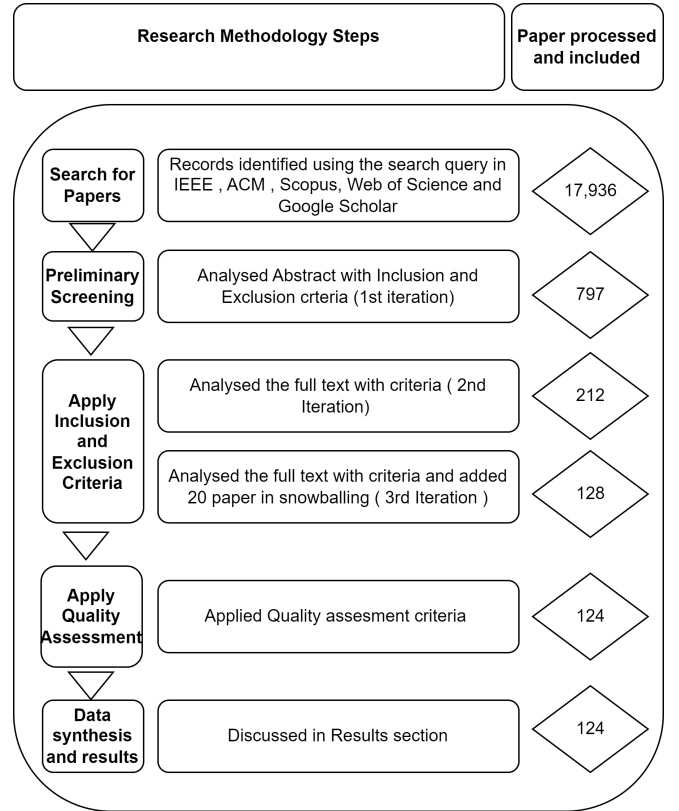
Research Methodology Steps

Paper processed and included

Search for Papers

Records identified using the search query in IEEE , ACM , Scopus, Web of Science and Google Scholar

17,936

Preliminary Screening

Analysed Abstract with Inclusion and Exclusion crteria (1st iteration)

797

Apply Inclusion and Exclusion Criteria

Analysed the full text with criteria ( 2nd Iteration)

212

Analysed the full text with criteria and added 20 paper in snowballing ( 3rd Iteration )

128

Apply Quality Assessment

Applied Quality assesment criteria

124

Data synthesis and results

Discussed in Results section

124